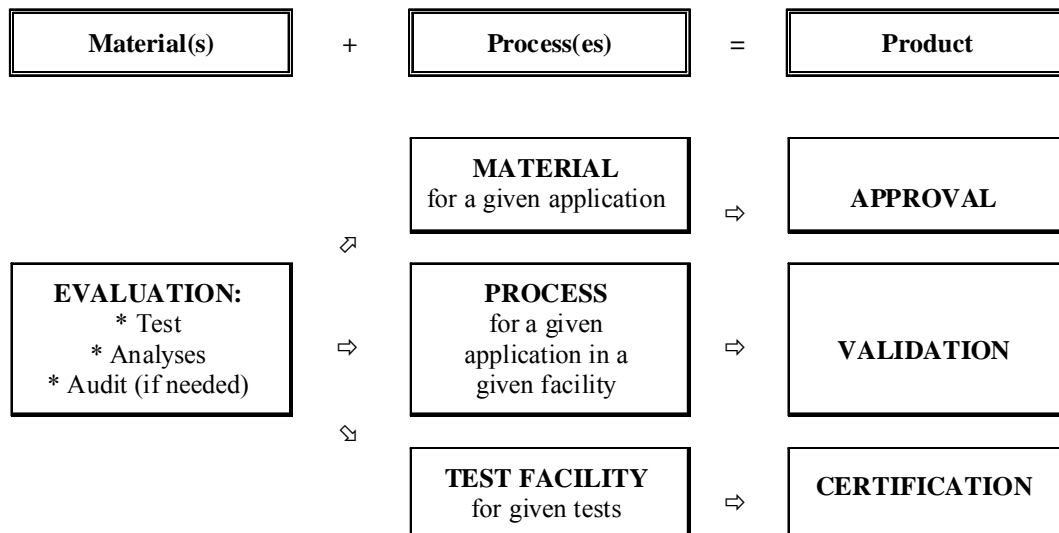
Material(s) + Process(es) = Product

MATERIAL
for a given application

APPROVAL

EVALUATION:
* Test
* Analyses
* Audit (if needed)

PROCESS
for a given application in a given facility

VALIDATION

TEST FACILITY
for given tests

CERTIFICATION